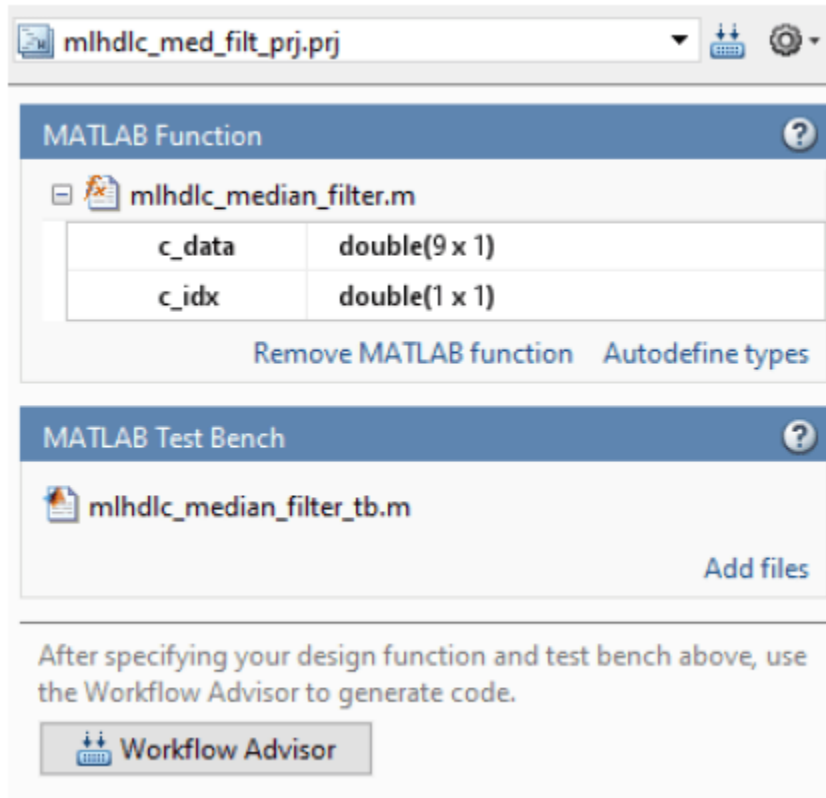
mlhdlc_med_filt_prj.prj

MATLAB Function

mlhdlc_median_filter.m

| c_data | double(9 x 1) |
|---|---|
| c_idx | double(1 x 1) |

Remove MATLAB function   Autodefine types

MATLAB Test Bench

mlhdlc_median_filter_tb.m

Add files

After specifying your design function and test bench above, use the Workflow Advisor to generate code.

Workflow Advisor